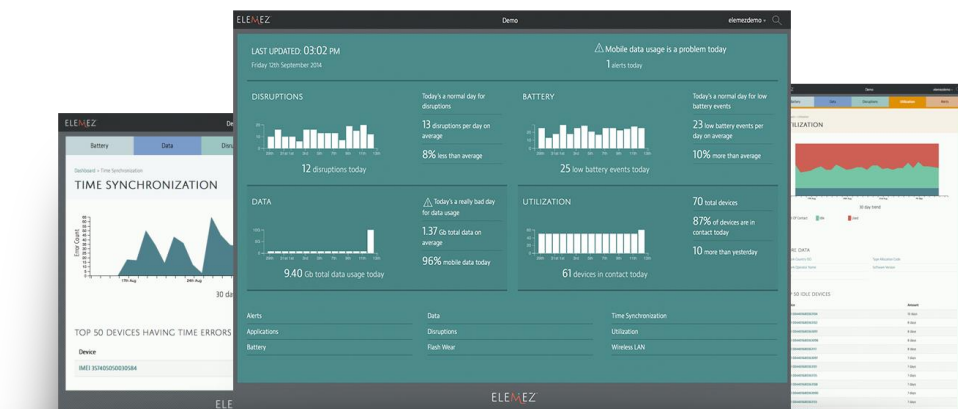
ELEMEZ Demo elemezdemo

LAST UPDATED: 03:02 PM
Friday 12th September 2014

Mobile data usage is a problem today
1 alerts today

DISRUPTIONS

12 disruptions today

Today's a normal day for disruptions

13 disruptions per day on average

8% less than average

BATTERY

25 low battery events today

Today's a normal day for low battery events

23 low battery events per day on average

10% more than average

DATA

9.40 Gb total data usage today

Today's a really bad day for data usage

1.37 Gb total data on average

96% mobile data today

UTILIZATION

61 devices in contact today

70 total devices

87% of devices are in contact today

10 more than yesterday

Alerts
Applications
Battery
Data
Disruptions
Flash Wear
Time Synchronization
Utilization
Wireless LAN

ELEMEZ

ELEMEZ
Battery Data Disru
Dashboard » Time Synchronization
TIME SYNCHRONIZATION
Error Count
17th Aug 24th Aug
30 da
TOP 50 DEVICES HAVING TIME ERRORS
Device
IMEI 357405050030584
ELE

Demo
Battery Data Disruptions Utilization Alerts
UTILIZATION
30 day trend
DATA
TOP 50 IDLE DEVICES